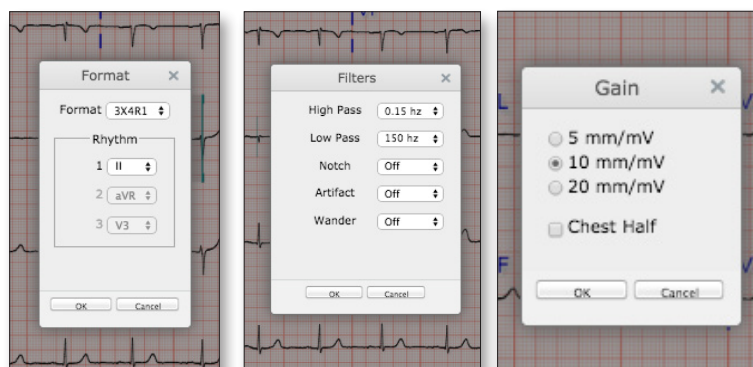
Format ×

Format 3X4R1

Rhythm

1 II

2 aVR

3 V3

OK Cancel

Filters ×

High Pass 0.15 hz

Low Pass 150 hz

Notch Off

Artifact Off

Wander Off

OK Cancel

L

Gain ×

5 mm/mV

10 mm/mV

20 mm/mV

Chest Half

F

OK Cancel